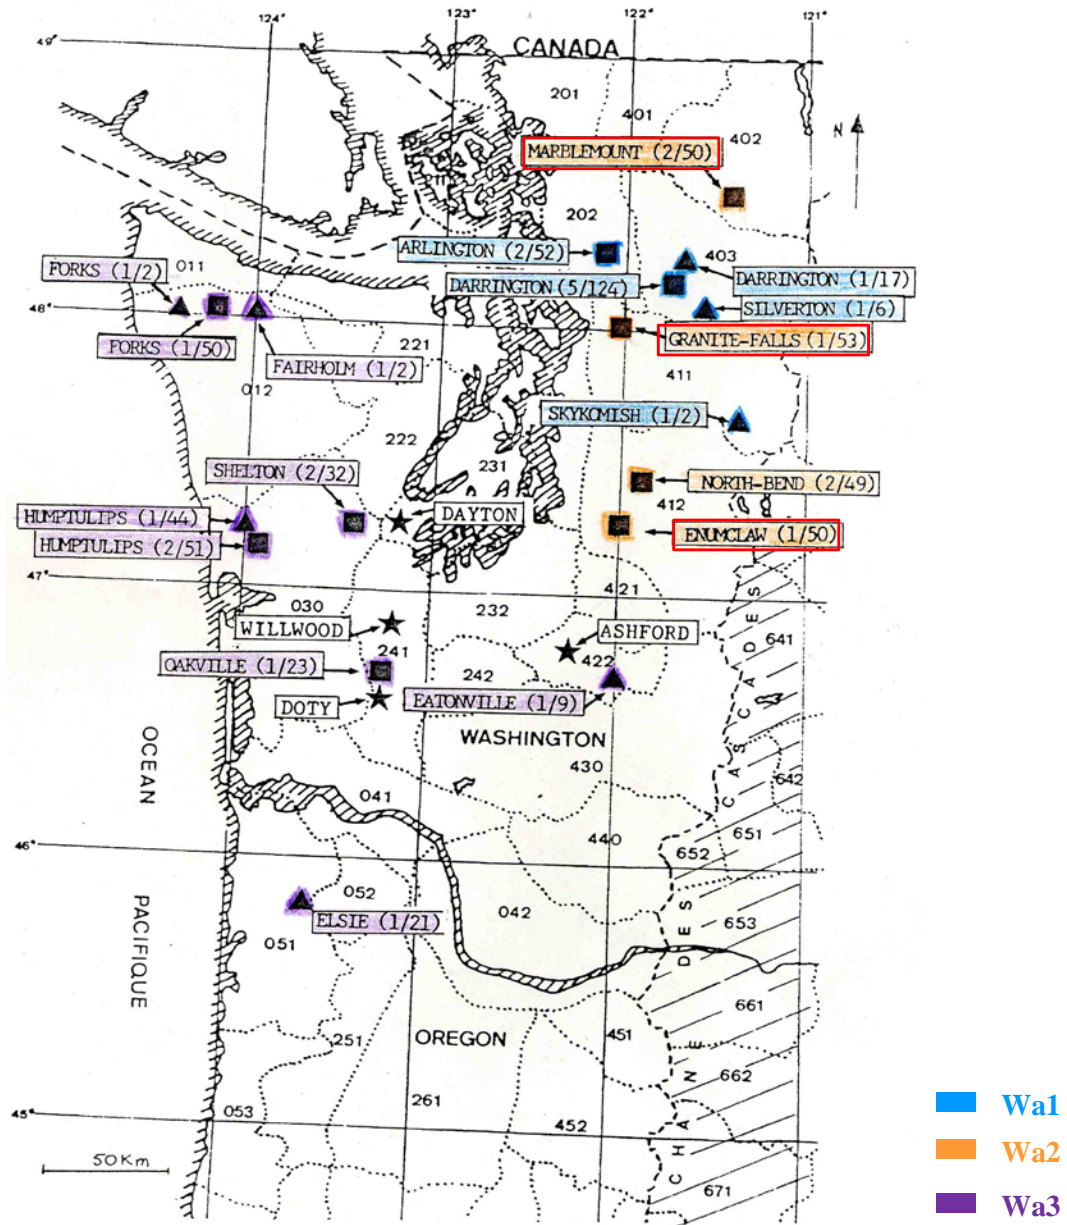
124° 123° 122° 121°
49°
CANADA
201
401
402
N
MARBLEMOUNT (2/50)
202
ARLINGTON (2/52)
403
DARRINGTON (1/17)
FORKS (1/2)
011
DARRINGTON (5/124)
SILVERTON (1/6)
48°
GRANITE-FALLS (1/53)
FORKS (1/50)
221
FAIRHOLM (1/2)
012
411
SKYKOMISH (1/2)
222
231
SHELTON (2/32)
NORTH-BEND (2/49)
412
HUMPTULIPS (1/44)
DAYTON
HUMPTULIPS (2/51)
ENUMCLAW (1/50)
47°
421
030
232
WILLWOOD
ASHFORD
641
241
OAKVILLE (1/23)
242
422
DOTY
EATONVILLE (1/9)
WASHINGTON
OCEAN
430
642
041
440
651
46°
652
052
PACIFIQUE
ELSIE (1/21)
042
653
051
661
451
OREGON
251
662
261
053
45°
452
50Km
671
CASCADES
CHAINE DES
Wa1
Wa2
Wa3